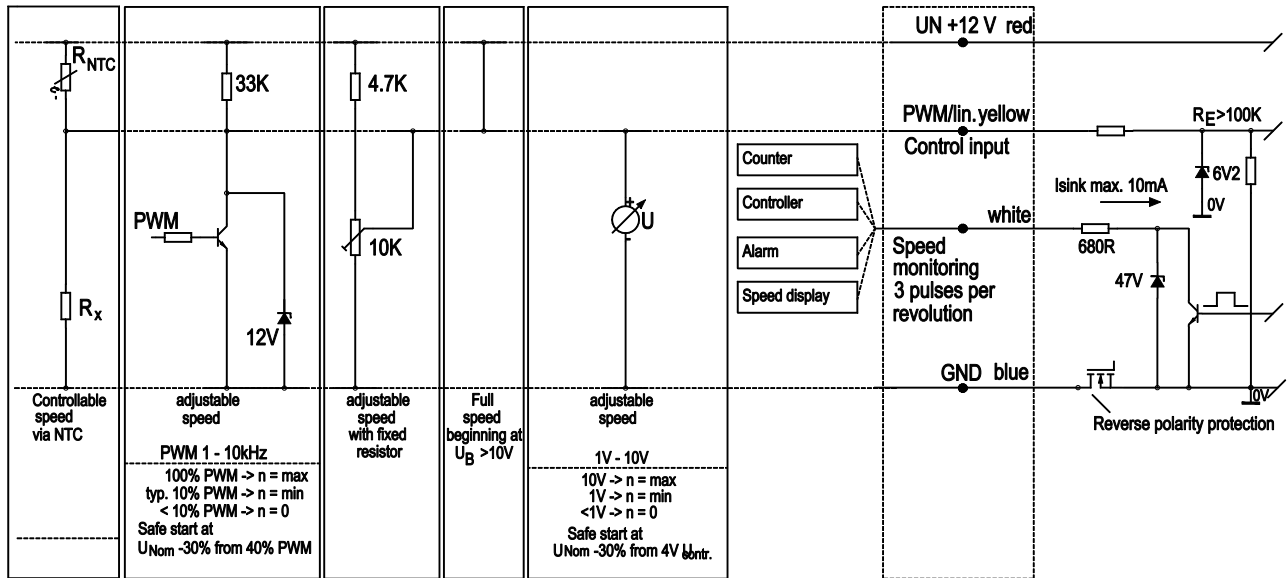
$R_{NTC}$

$R_x$

Controllable speed via NTC

33K

PWM

12V

adjustable speed

PWM 1 - 10kHz

100% PWM -> n = max
typ. 10% PWM -> n = min
< 10% PWM -> n = 0
Safe start at
$U_{Nom}$ -30% from 40% PWM

4.7K

10K

adjustable speed with fixed resistor

Full speed beginning at $U_B$ >10V

U

adjustable speed

1V - 10V

10V -> n = max
1V -> n = min
<1V -> n = 0
Safe start at
$U_{Nom}$ -30% from 4V $U_{contr.}$

Counter

Controller

Alarm

Speed display

UN +12 V red

PWM/lin. yellow

Control input

white

Speed monitoring 3 pulses per revolution

GND blue

$R_E$>100K

6V2

0V

Isink max. 10mA

680R

47V

0V

Reverse polarity protection